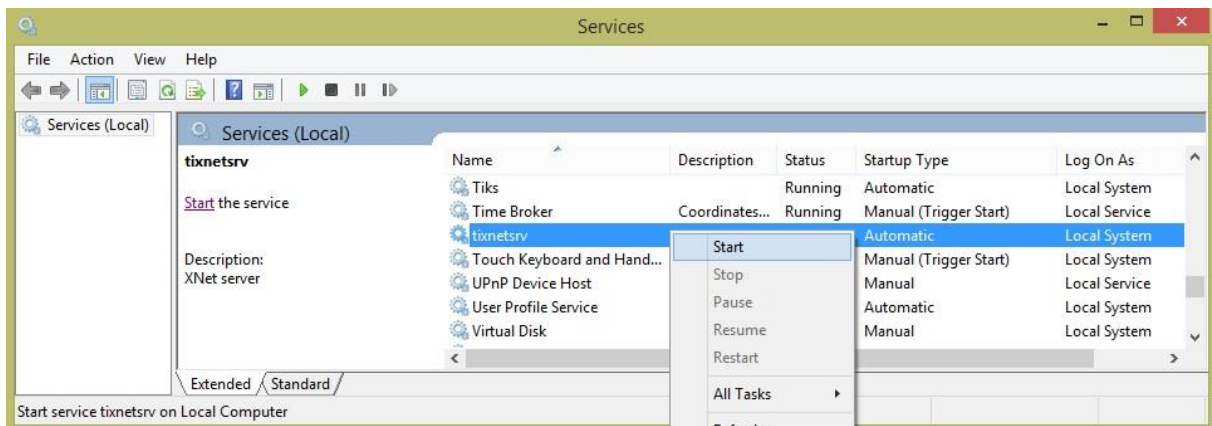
Services

File Action View Help

Services (Local)

Services (Local)

tixnetsrv

Start the service

Description:
XNet server

| Name | Description | Status | Startup Type | Log On As |
|---|---|---|---|---|
| Tiks | | Running | Automatic | Local System |
| Time Broker | Coordinates... | Running | Manual (Trigger Start) | Local Service |
| tixnetsrv | | | Automatic | Local System |
| Touch Keyboard and Hand... | | | Manual (Trigger Start) | Local System |
| UPnP Device Host | | | Manual | Local Service |
| User Profile Service | | | Automatic | Local System |
| Virtual Disk | | | Manual | Local System |

Start
Stop
Pause
Resume
Restart
All Tasks
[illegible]

Extended Standard

Start service tixnetsrv on Local Computer